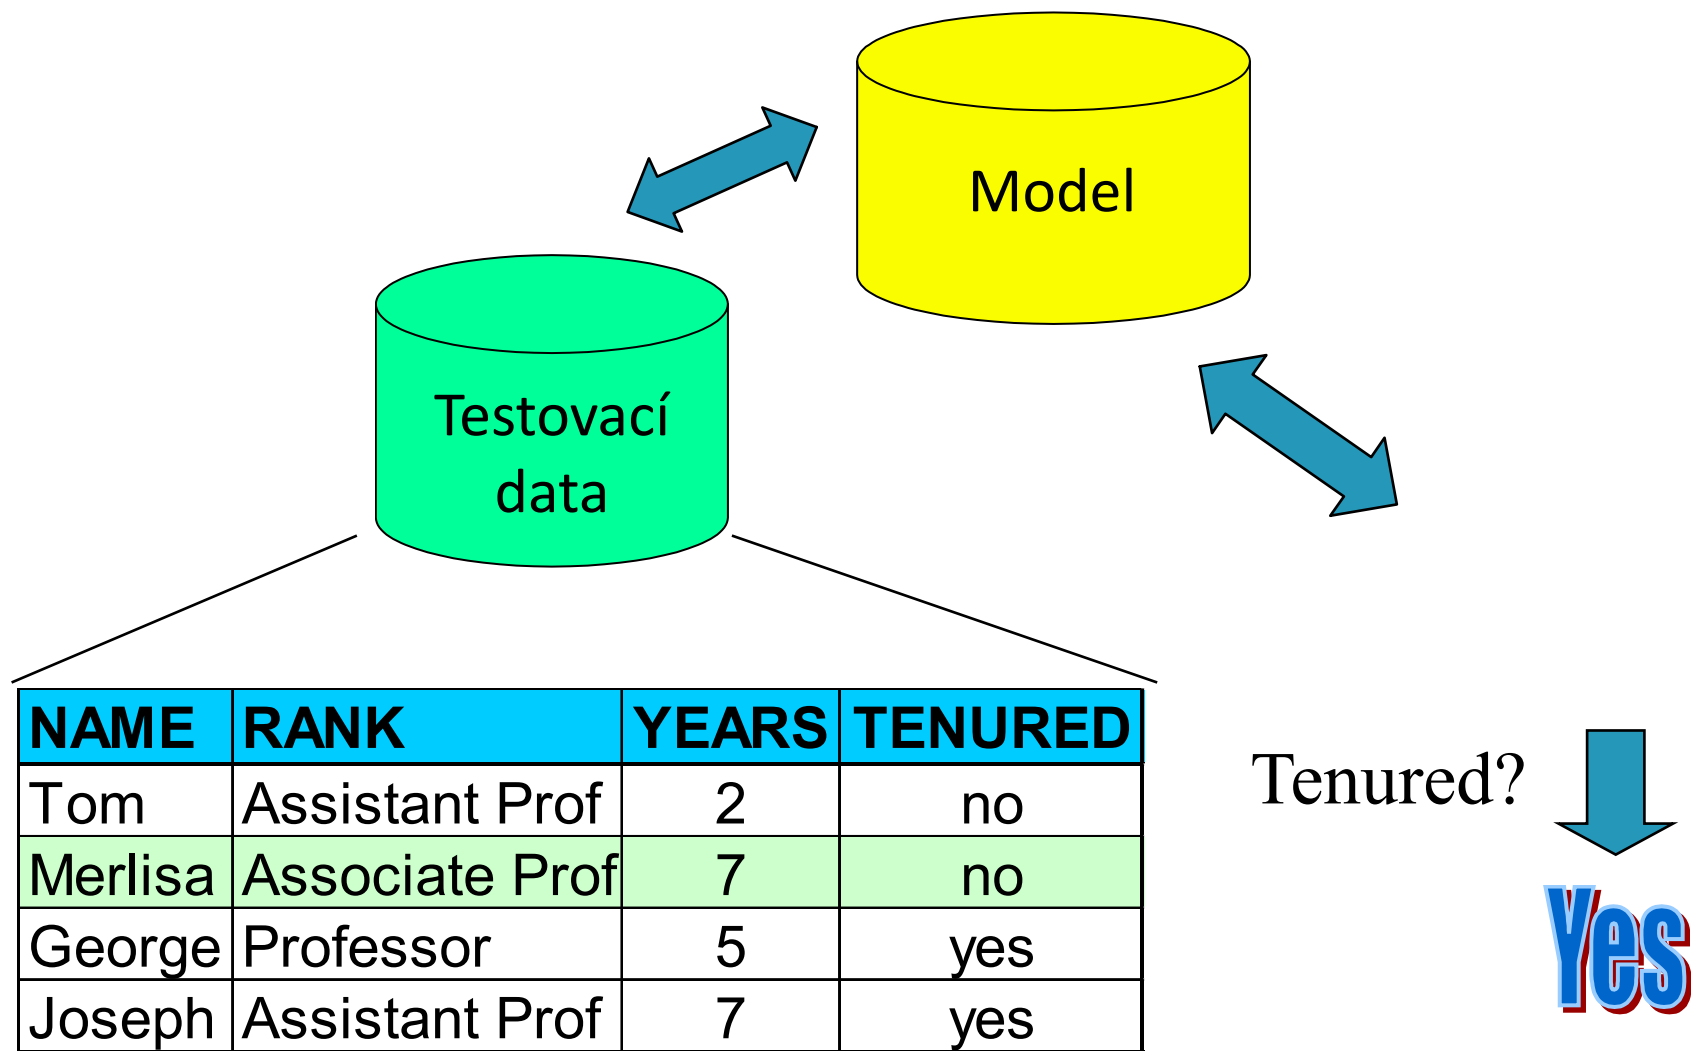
Model

Testovací data

| NAME | RANK | YEARS | TENURED |
|---|---|---|---|
| Tom | Assistant Prof | 2 | no |
| Merlisa | Associate Prof | 7 | no |
| George | Professor | 5 | yes |
| Joseph | Assistant Prof | 7 | yes |

Tenured?

Yes